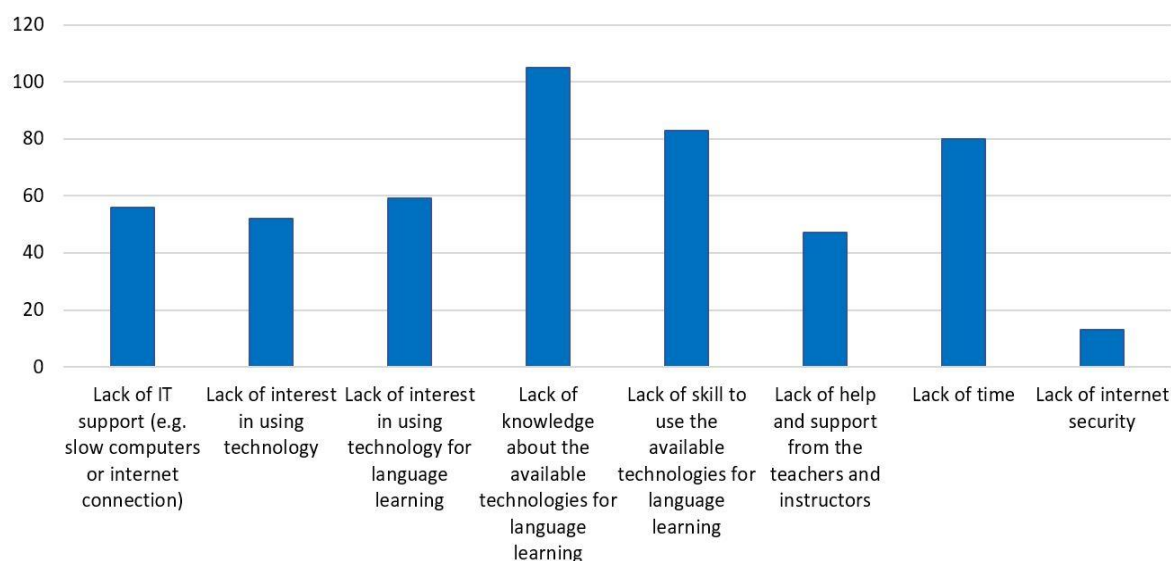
120
100
80
60
40
20
0

Lack of IT support (e.g. slow computers or internet connection)

Lack of interest in using technology

Lack of interest in using technology for language learning

Lack of knowledge about the available technologies for language learning

Lack of skill to use the available technologies for language learning

Lack of help and support from the teachers and instructors

Lack of time

Lack of internet security